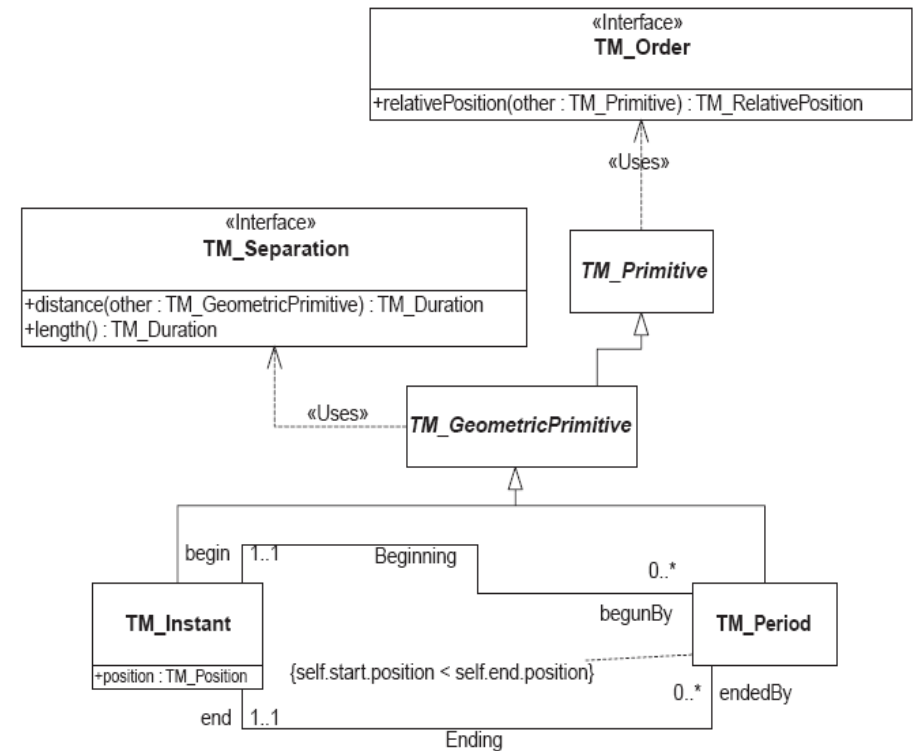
«Interface»
TM_Order

+relativePosition(other : TM_Primitive) : TM_RelativePosition

«Uses»

«Interface»
TM_Separation

+distance(other : TM_GeometricPrimitive) : TM_Duration
+length() : TM_Duration

TM_Primitive

«Uses»

TM_GeometricPrimitive

begin 1..1

Beginning

0..*

begunBy

TM_Instant

+position : TM_Position

TM_Period

{self.start.position < self.end.position}

0..* endedBy

end 1..1

Ending